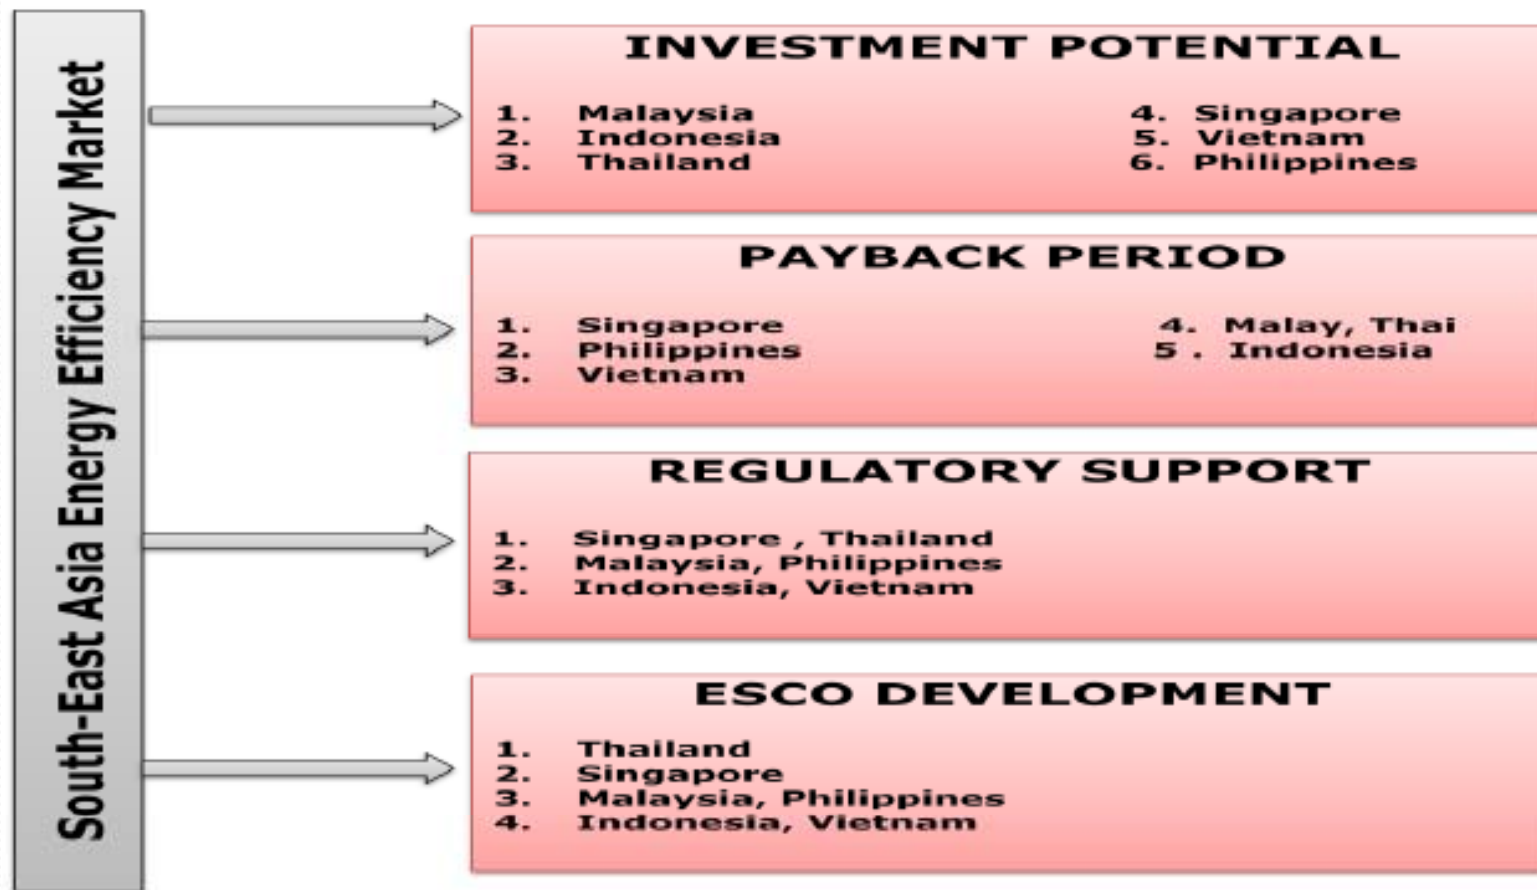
South-East Asia Energy Efficiency Market

INVESTMENT POTENTIAL

1. Malaysia
2. Indonesia
3. Thailand

4. Singapore
5. Vietnam
6. Philippines

PAYBACK PERIOD

1. Singapore
2. Philippines
3. Vietnam

4. Malay, Thai
5 . Indonesia

REGULATORY SUPPORT

1. Singapore , Thailand
2. Malaysia, Philippines
3. Indonesia, Vietnam

ESCO DEVELOPMENT

1. Thailand
2. Singapore
3. Malaysia, Philippines
4. Indonesia, Vietnam